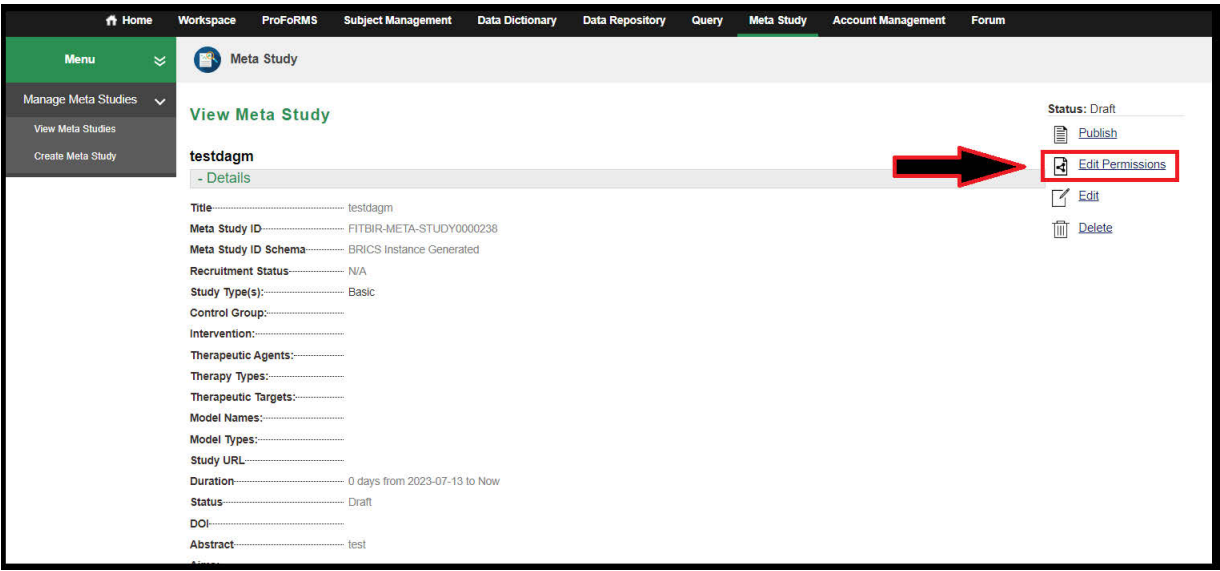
Home Workspace ProFoRMS Subject Management Data Dictionary Data Repository Query Meta Study Account Management Forum

Menu

Manage Meta Studies

View Meta Studies

Create Meta Study

Meta Study

View Meta Study

testdagm

- Details

Title testdagm
Meta Study ID FITBIR-META-STUDY0000238
Meta Study ID Schema BRICS Instance Generated
Recruitment Status N/A
Study Type(s): Basic
Control Group:
Intervention:
Therapeutic Agents:
Therapy Types:
Therapeutic Targets:
Model Names:
Model Types:
Study URL
Duration 0 days from 2023-07-13 to Now
Status Draft
DOI
Abstract test

Status: Draft

Publish

Edit Permissions

Edit

Delete